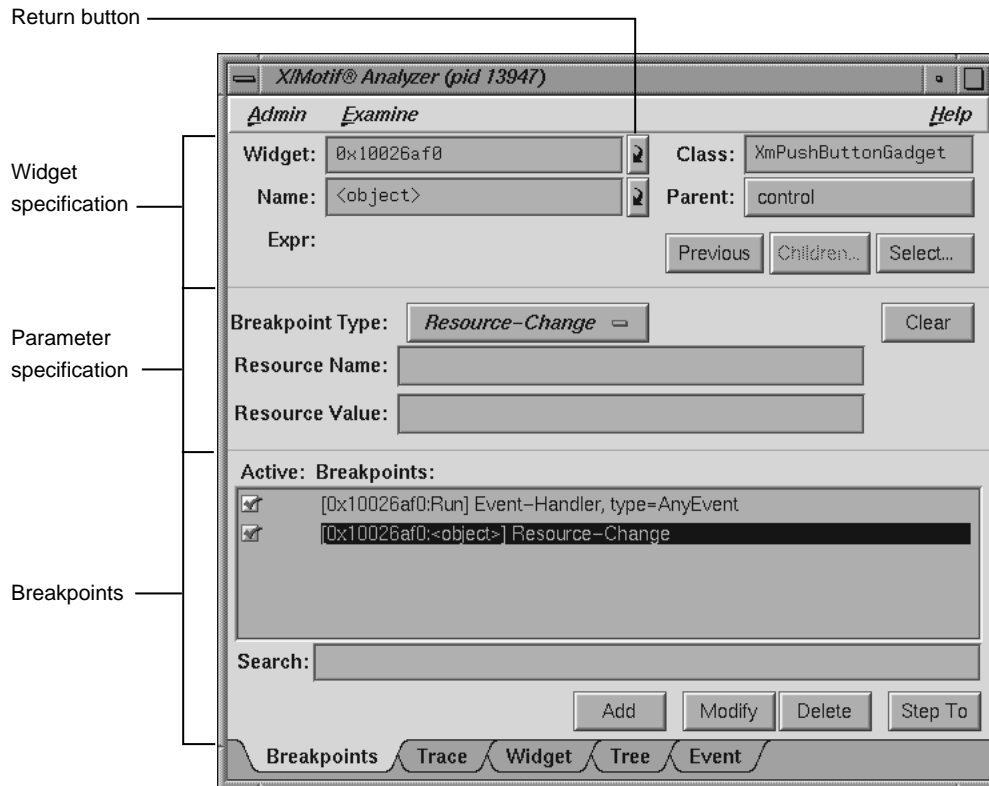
Return button

X/Motif® Analyzer (pid 13947)

Admin Examine Help

Widget specification

Widget: 0x10026af0

Class: XmPushButtonGadget

Name: <object>

Parent: control

Expr:

Previous Children... Select...

Parameter specification

Breakpoint Type: Resource–Change

Clear

Resource Name:

Resource Value:

Active: Breakpoints:

[0x10026af0:Run] Event–Handler, type=AnyEvent

[0x10026af0:<object>] Resource–Change

Breakpoints

Search:

Add Modify Delete Step To

Breakpoints Trace Widget Tree Event